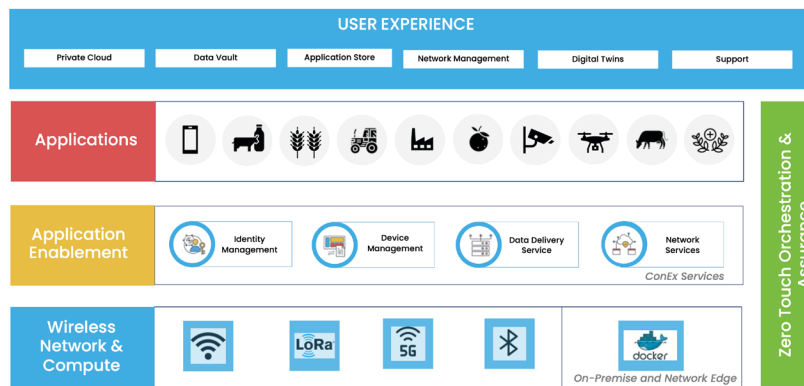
USER EXPERIENCE

Private Cloud

Data Vault

Application Store

Network Management

Digital Twins

Support

Applications

Application Enablement

Identity Management

Device Management

Data Delivery Service

Network Services

ConEx Services

Wireless Network & Compute

LoRa

5G

docker

On-Premise and Network Edge

Zero Touch Orchestration & Assurance